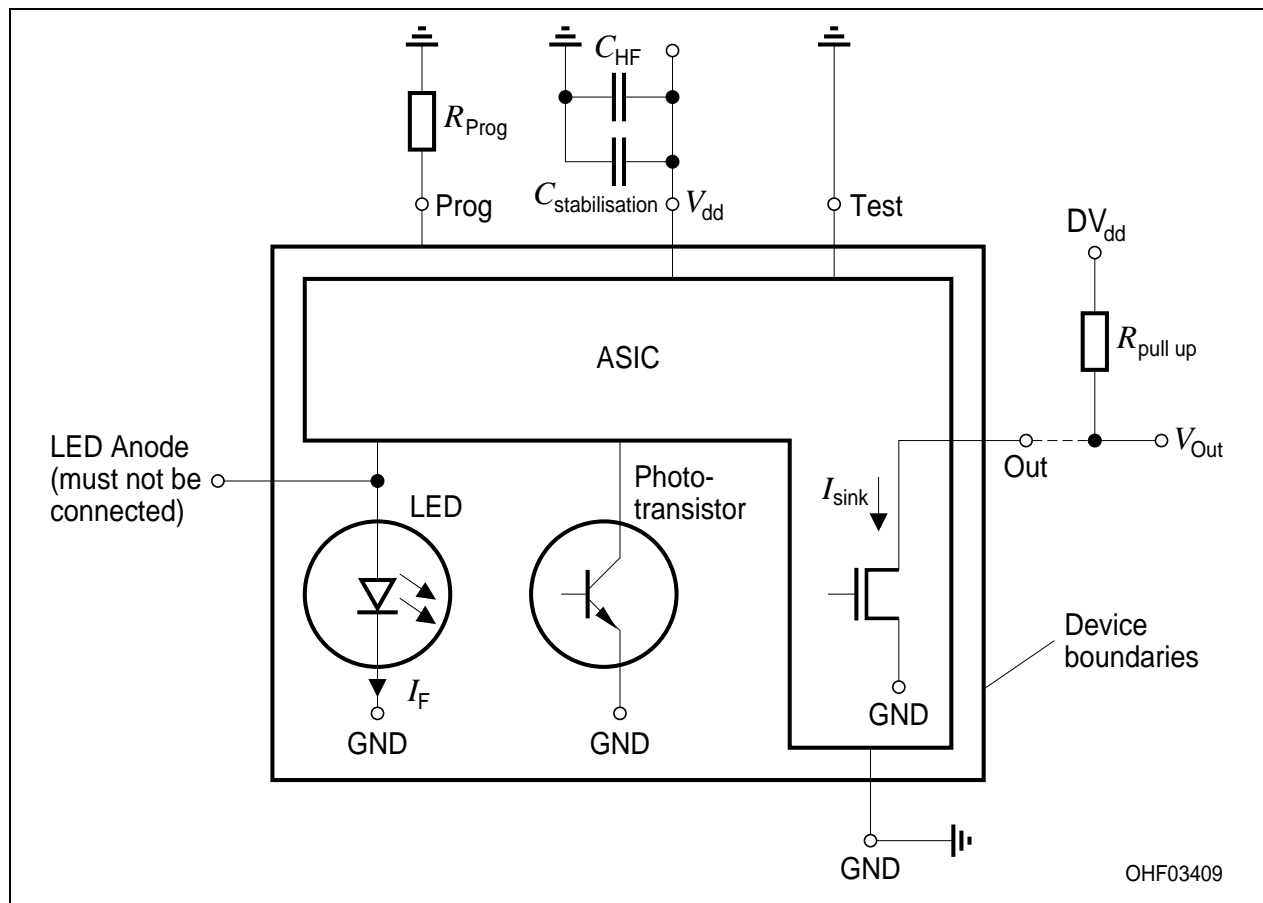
$C_{HF}$

$R_{Prog}$

Prog

$C_{stabilisation}$ $V_{dd}$

Test

$DV_{dd}$

ASIC

$R_{pull\ up}$

LED Anode (must not be connected)

Out

$V_{Out}$

LED

Phototransistor

$I_{sink}$

$I_F$

GND

GND

GND

Device boundaries

GND

OHF03409